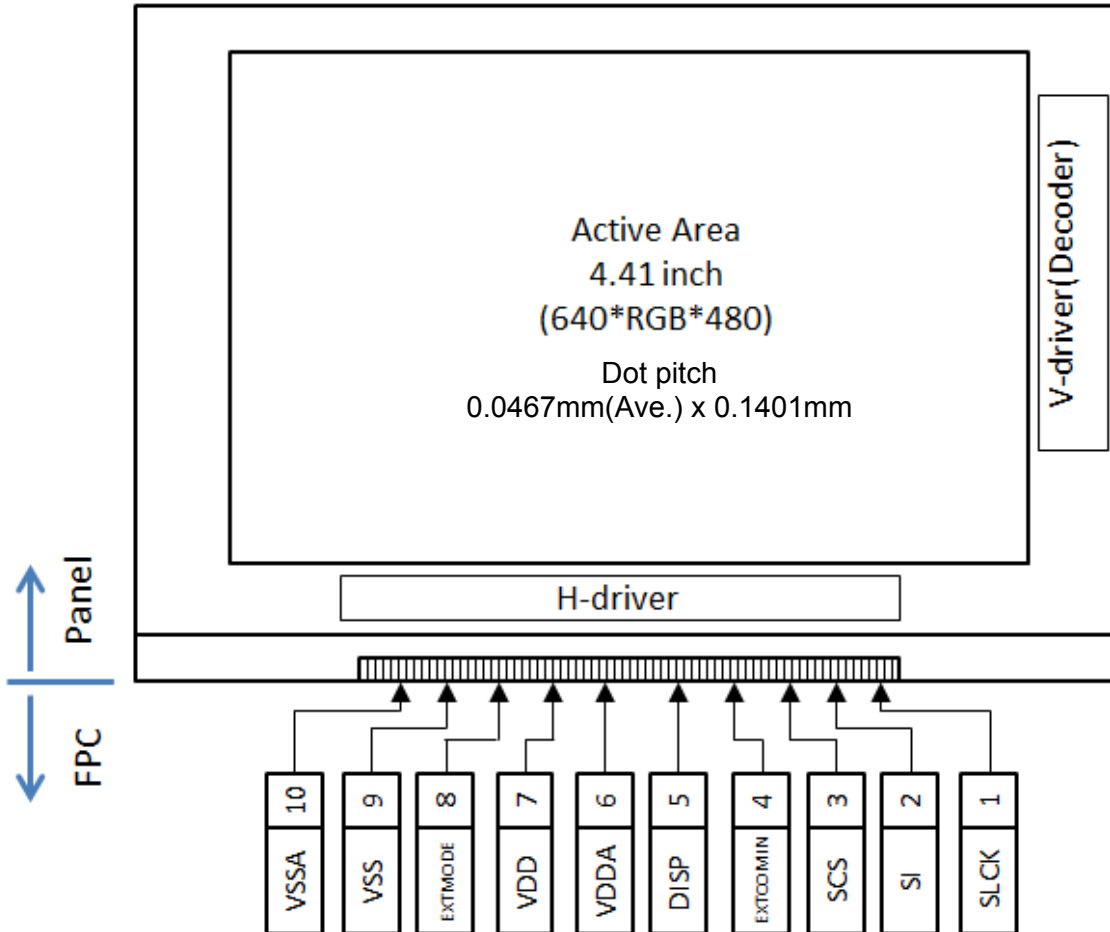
Active Area
4.41 inch
(640*RGB*480)

Dot pitch
0.0467mm(Ave.) x 0.1401mm

V-driver(Decoder)

H-driver

Panel

FPC

| 10 | 9 | 8 | 7 | 6 | 5 | 4 | 3 | 2 | 1 |
|---|---|---|---|---|---|---|---|---|---|
| VSSA | VSS | EXTMODE | VDD | VDDA | DISP | EXTCOMIN | SCS | SI | SLCK |